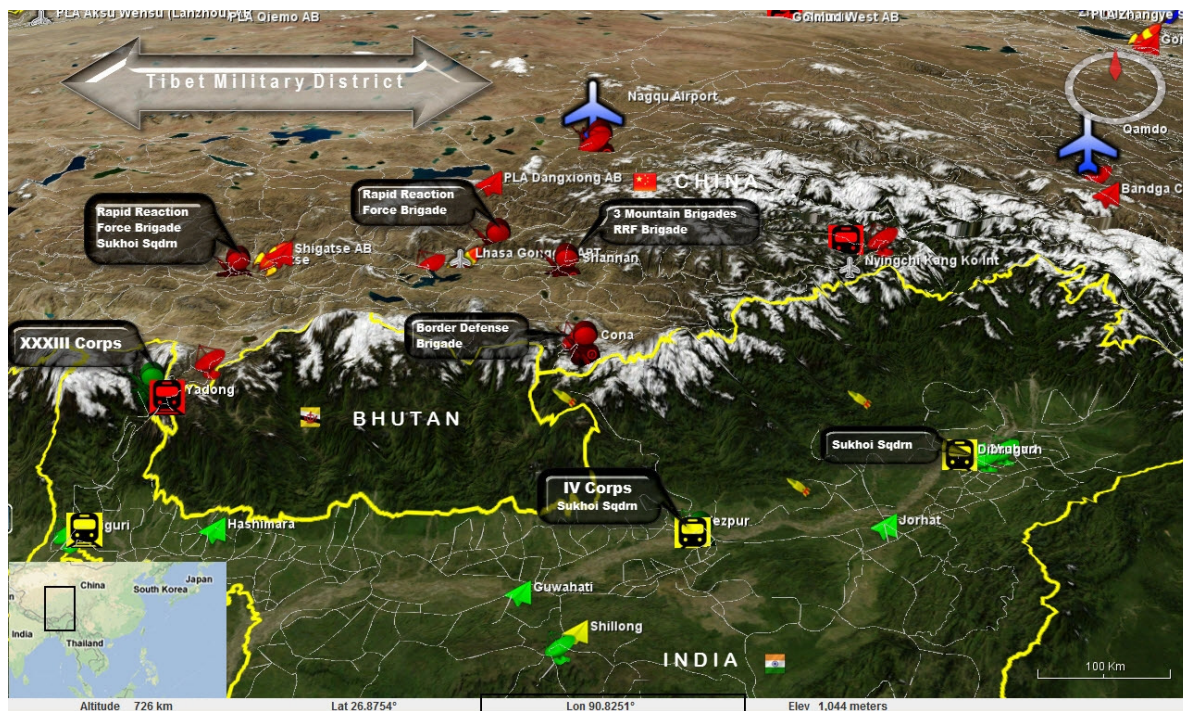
PLA Aksu Wensu (Lanzhou) AB
PLA Qiemo AB
Golmud West AB
PLA Zhangye
Tibet Military District
Nagqu Airport
Qamdo
PLA Dangxiong AB
CHINA
Bandga C
Rapid Reaction Force Brigade Sukhoi Sqdrn
Rapid Reaction Force Brigade
3 Mountain Brigades RRF Brigade
Shigatse AB
Lhasa Gonggar AB
Shannan
Nyingchi Kang Ko Int
XXXIII Corps
Border Defense Brigade
Cona
Yadong
BHUTAN
Sukhoi Sqdrn
Dibrugarh
IV Corps Sukhoi Sqdrn
guri
Hashimara
Tezpur
Jorhat
Guwahati
Shillong
INDIA
China
Japan
South Korea
India
Thailand
100 Km
Altitude 726 km
Lat 26.8754°
Lon 90.8251°
Elev 1,044 meters